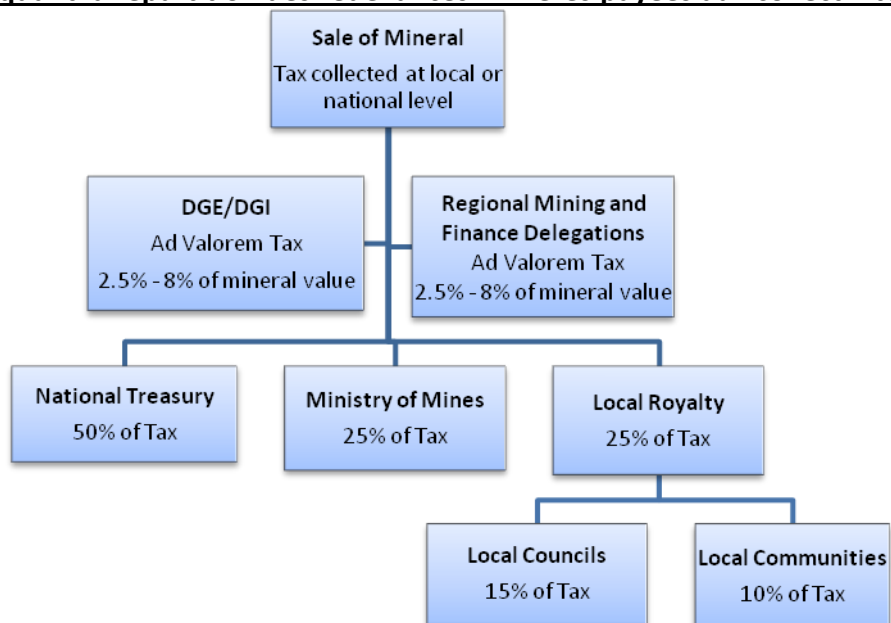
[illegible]

Sale of Mineral
Tax collected at local or national level

DGE/DGI
Ad Valorem Tax
2.5% - 8% of mineral value

Regional Mining and Finance Delegations
Ad Valorem Tax
2.5% - 8% of mineral value

National Treasury
50% of Tax

Ministry of Mines
25% of Tax

Local Royalty
25% of Tax

Local Councils
15% of Tax

Local Communities
10% of Tax